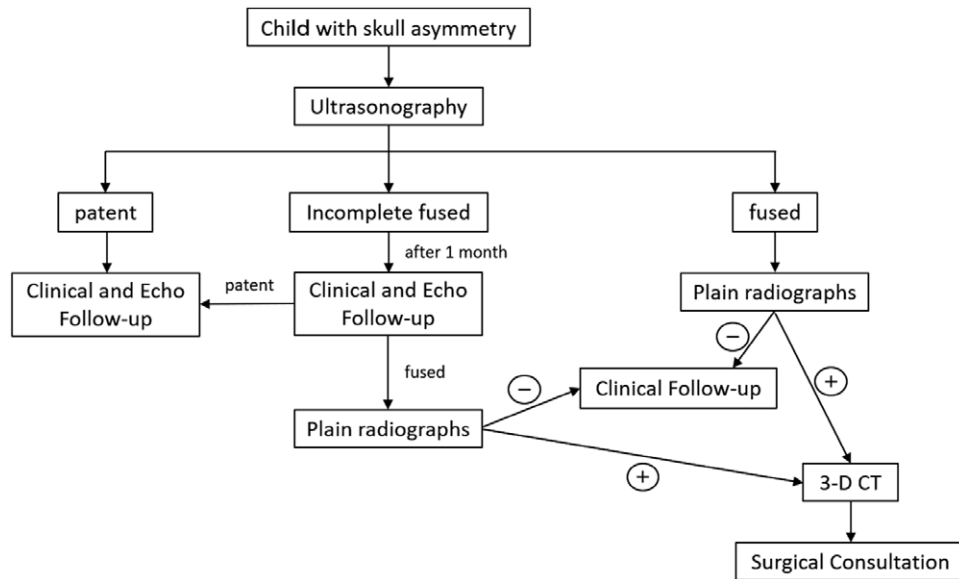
Child with skull asymmetry

Ultrasonography

patent

Incomplete fused

fused

after 1 month

Clinical and Echo Follow-up

patent

Clinical and Echo Follow-up

Plain radiographs

−

+

fused

−

Clinical Follow-up

Plain radiographs

+

3-D CT

Surgical Consultation